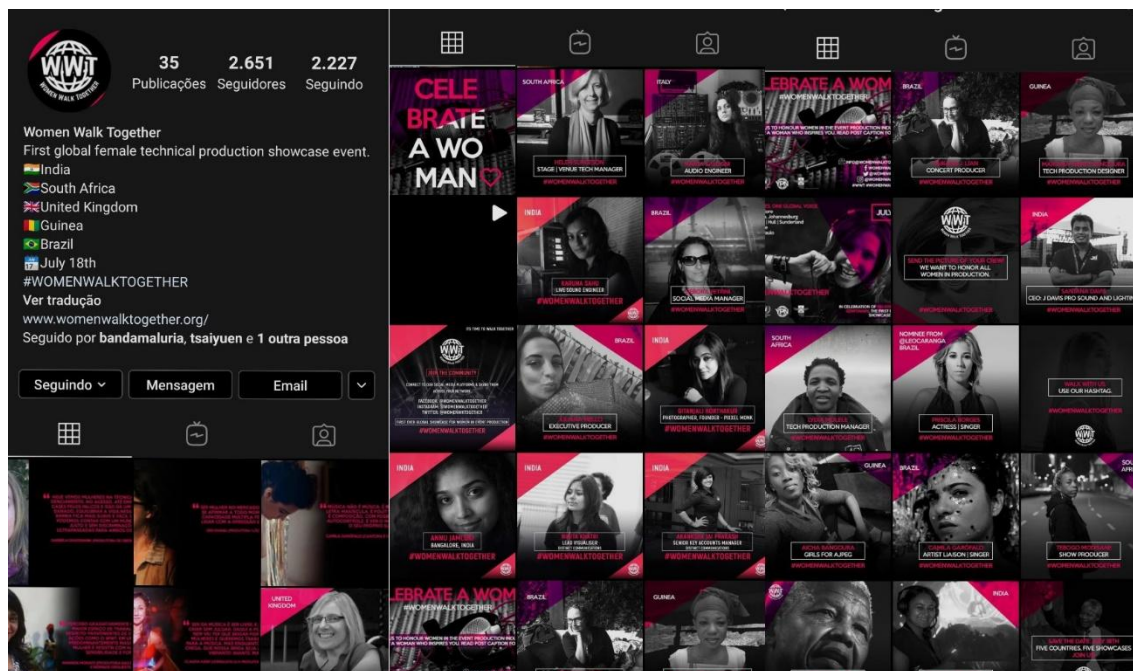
WWT WOMEN WALK TOGETHER

35 Publicações 2.651 Seguidores 2.227 Seguindo

Women Walk Together
First global female technical production showcase event.
🇮🇳India
🇿🇦South Africa
🇬🇧United Kingdom
🇬🇳Guinea
🇧🇷Brazil
📅July 18th
#WOMENWALKTOGETHER
Ver tradução
www.womenwalktogether.org/
Seguido por bandamaluria, tsaiyuen e 1 outra pessoa

Seguindo ⌄ Mensagem Email ⌄

CELE BRATE A WO MAN

SOUTH AFRICA
STAGE | VENUE TECH MANAGER
#WOMENWALKTOGETHER

ITALY
AUDIO ENGINEER
#WOMENWALKTOGETHER

LEBRATE A WOM
#WOMENWALKTOGETHER

BRAZIL
CONCERT PRODUCER
#WOMENWALKTOGETHER

GUINEA
TECH PRODUCTION DESIGNER
#WOMENWALKTOGETHER

INDIA
KARUNA SAHU
LIVE SOUND ENGINEER
#WOMENWALKTOGETHER

BRAZIL
SOCIAL MEDIA MANAGER
#WOMENWALKTOGETHER

JULY

WWT
SEND THE PICTURE OF YOUR CREW!
WE WANT TO HONOR ALL WOMEN IN PRODUCTION.

INDIA
CEO: J DAVIS PRO SOUND AND LIGHTING
#WOMENWALKTOGETHER

WWT
JOIN THE COMMUNITY
#WOMENWALKTOGETHER

BRAZIL
EXECUTIVE PRODUCER
#WOMENWALKTOGETHER

INDIA
PHOTOGRAPHER, FOUNDER - PIXEL WONK
#WOMENWALKTOGETHER

SOUTH AFRICA
TECH PRODUCTION MANAGER
#WOMENWALKTOGETHER

NOMINEE FROM @LEOCARANGA BRAZIL
ACTRESS | SINGER
#WOMENWALKTOGETHER

WALK WITH US. USE OUR HASHTAG.

INDIA
BANGALORE, INDIA
#WOMENWALKTOGETHER

INDIA
LEAD VISUALISER
#WOMENWALKTOGETHER

INDIA
SENIOR KEY ACCOUNTS MANAGER
#WOMENWALKTOGETHER

GUINEA
AICHA MANSOURA
GIRLS FOR AJPEG
#WOMENWALKTOGETHER

BRAZIL
ARTIST LIAISON | SINGER
#WOMENWALKTOGETHER

SOUTH
SHOW PRODUCER
#WOMENWALKTOGETHER

LEBRATE A WOM
#WOMENWALKTOGETHER

BRAZIL

GUINEA

INDIA

SAVE THE DATE: JULY 18TH
FIVE COUNTRIES, FIVE SHOWCASES
JOIN US

UNITED KINGDOM